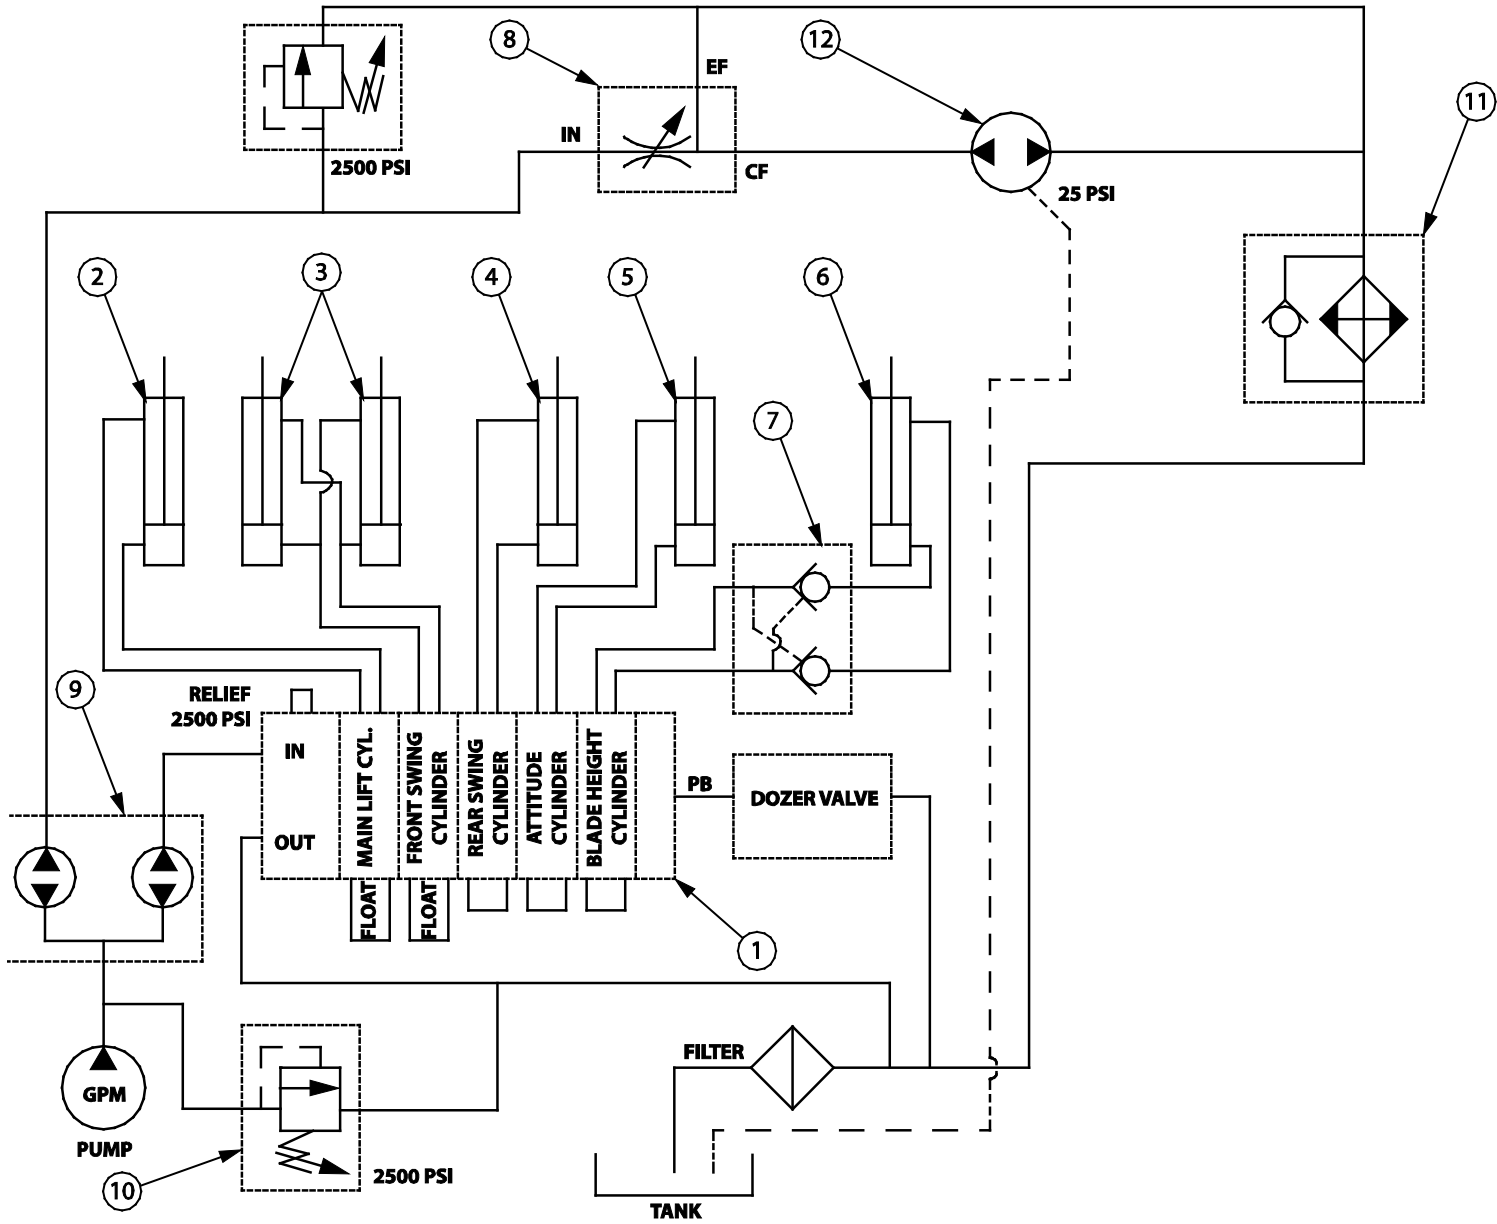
8
12
11
EF
IN
CF
2500 PSI
25 PSI
2
3
4
5
6
7
9
RELIEF
2500 PSI
IN
OUT
MAIN LIFT CYL.
FRONT SWING CYLINDER
REAR SWING CYLINDER
ATTITUDE CYLINDER
BLADE HEIGHT CYLINDER
PB
DOZER VALVE
FLOAT
FLOAT
1
GPM
PUMP
10
2500 PSI
FILTER
TANK